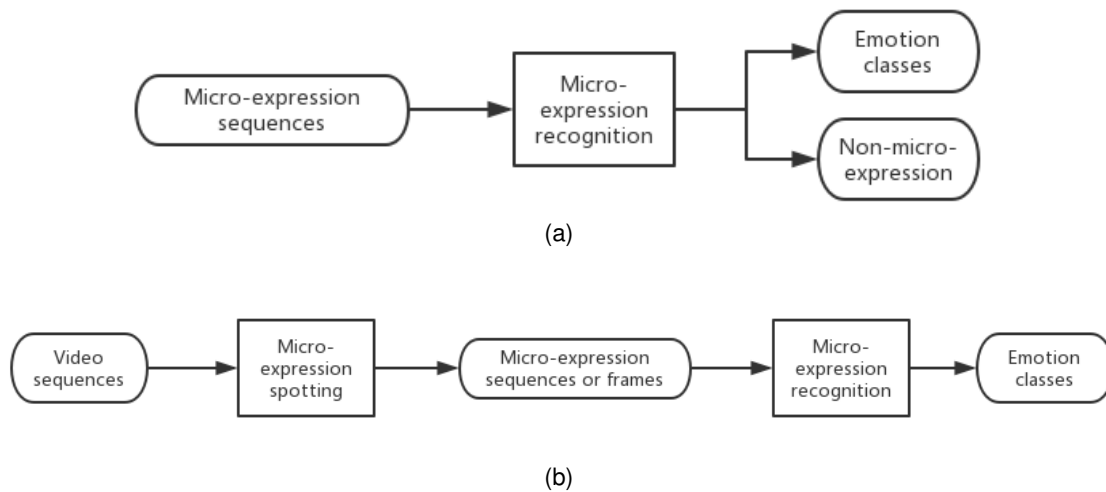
Micro-expression sequences

Micro-expression recognition

Emotion classes

Non-micro-expression

(a)

Video sequences

Micro-expression spotting

Micro-expression sequences or frames

Micro-expression recognition

Emotion classes

(b)